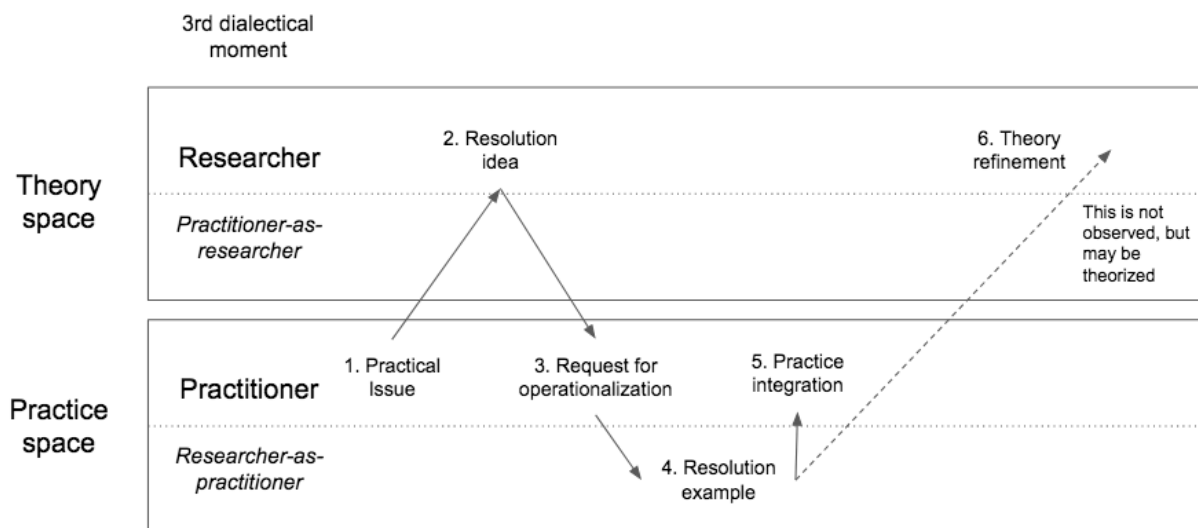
3rd dialectical moment

Theory space

Researcher

Practitioner-as-researcher

2. Resolution idea

6. Theory refinement

This is not observed, but may be theorized

Practice space

Practitioner

Researcher-as-practitioner

1. Practical Issue

3. Request for operationalization

5. Practice integration

4. Resolution example